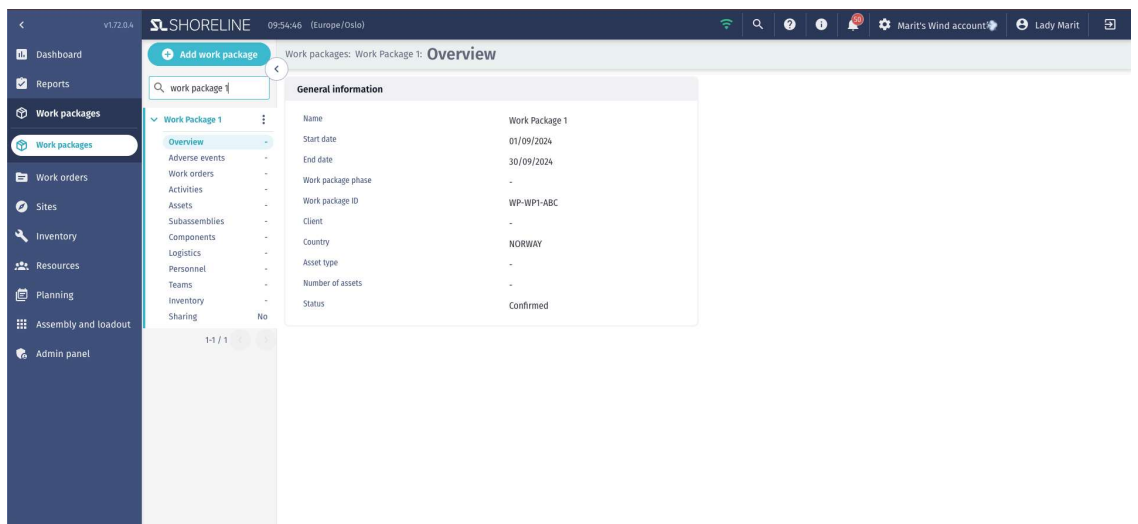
v1.72.0.4 SL SHORELINE 09:54:46 (Europe/Oslo) 50 Marit's Wind account Lady Marit

Dashboard
Reports
Work packages
Work packages
Work orders
Sites
Inventory
Resources
Planning
Assembly and loadout
Admin panel

Add work package

work package 1

Work Package 1
Overview -
Adverse events -
Work orders -
Activities -
Assets -
Subassemblies -
Components -
Logistics -
Personnel -
Teams -
Inventory -
Sharing No

1-1 / 1

Work packages: Work Package 1: Overview

General information

| | |
|---|---|
| Name | Work Package 1 |
| Start date | 01/09/2024 |
| End date | 30/09/2024 |
| Work package phase | - |
| Work package ID | WP-WP1-ABC |
| Client | - |
| Country | NORWAY |
| Asset type | - |
| Number of assets | - |
| Status | Confirmed |